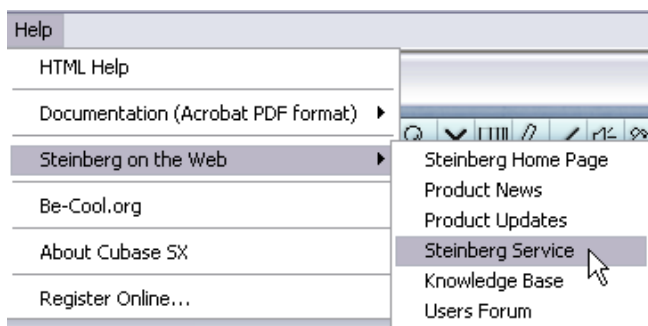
Help
HTML Help
Documentation (Acrobat PDF format)
Steinberg on the Web
Be-Cool.org
About Cubase SX
Register Online...

Steinberg Home Page
Product News
Product Updates
Steinberg Service
Knowledge Base
Users Forum